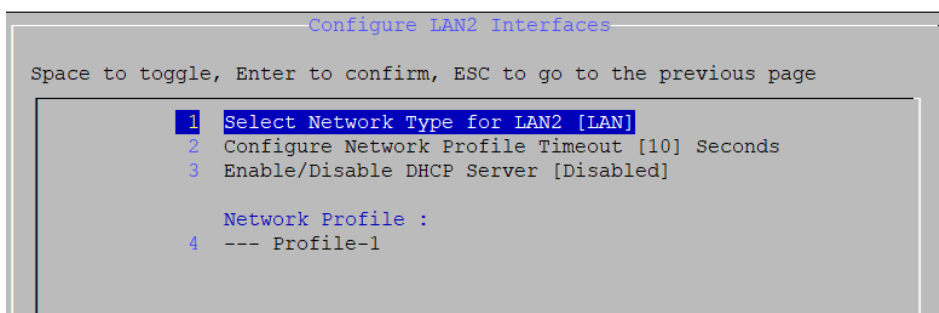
Configure LAN2 Interfaces

Space to toggle, Enter to confirm, ESC to go to the previous page

1 Select Network Type for LAN2 [LAN]
2 Configure Network Profile Timeout [10] Seconds
3 Enable/Disable DHCP Server [Disabled]

Network Profile :
4 --- Profile-1